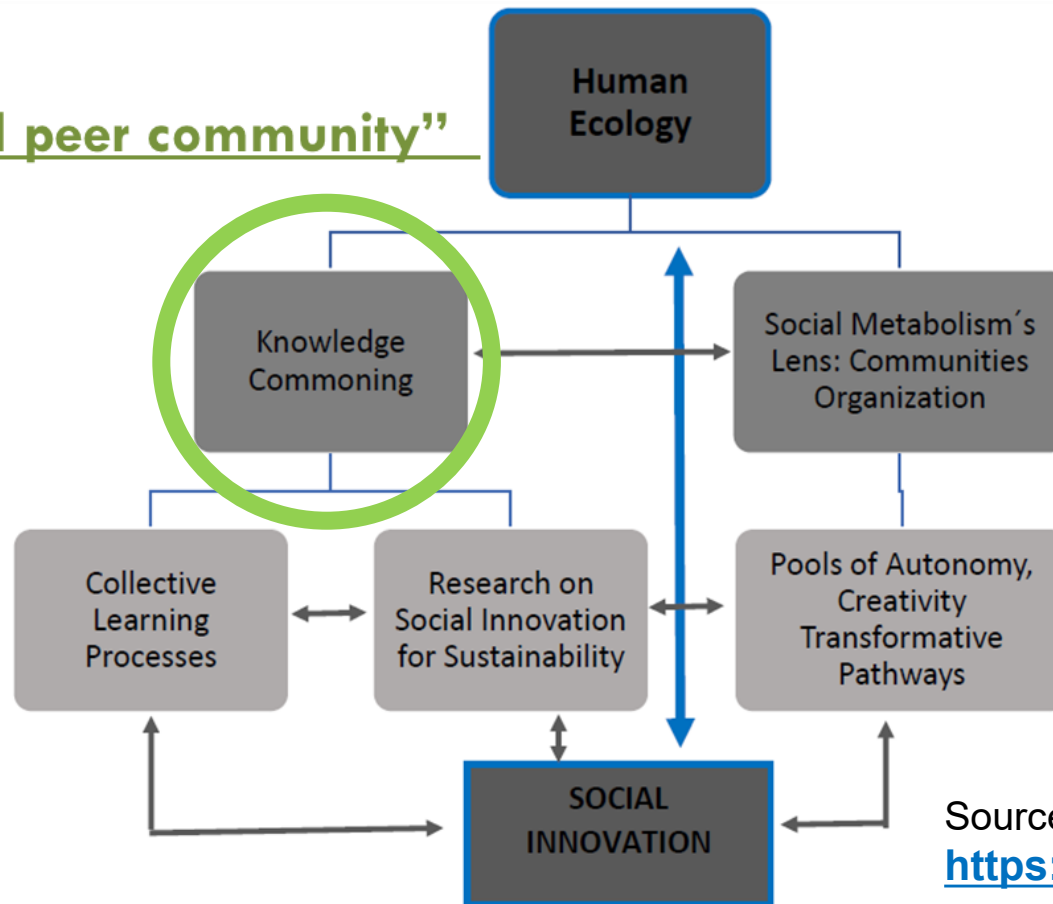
l peer community"

Human Ecology

Knowledge Commoning

Social Metabolism´s Lens: Communities Organization

Collective Learning Processes

Research on Social Innovation for Sustainability

Pools of Autonomy, Creativity Transformative Pathways

SOCIAL INNOVATION

Source

https: